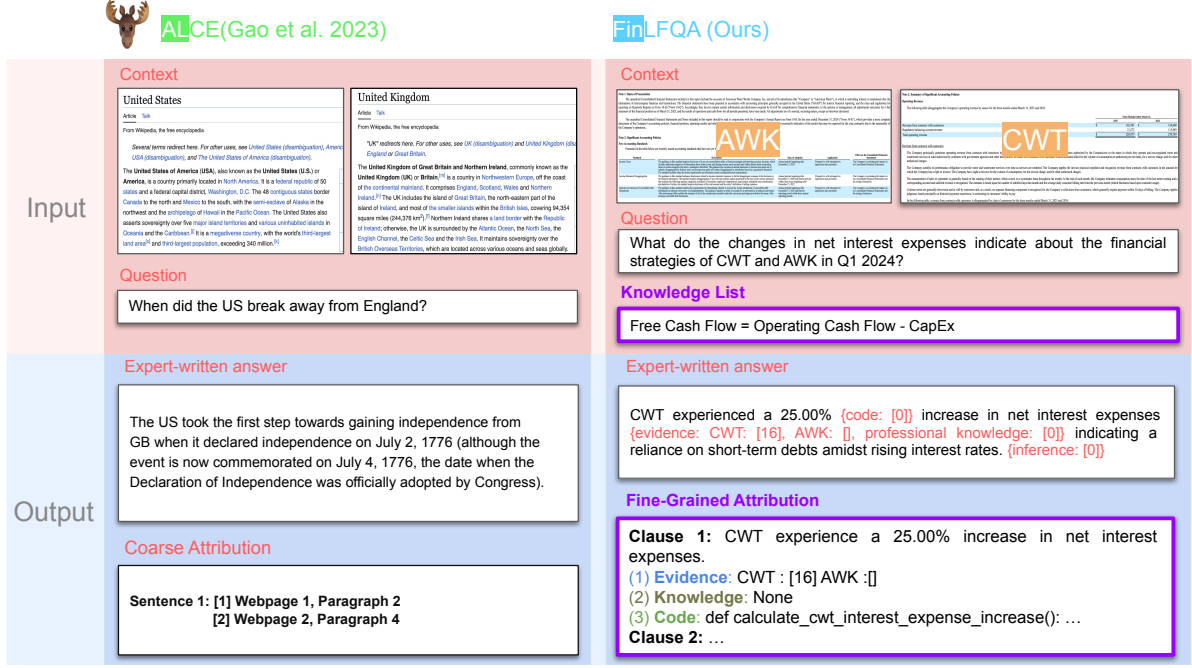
ALCE(Gao et al. 2023)

FinLFQA (Ours)

Input

Context

United States

Article Talk

From Wikipedia, the free encyclopedia

Several terms redirect here. For other uses, see United States (disambiguation), America, USA (disambiguation), and The United States of America (disambiguation).

The United States of America (USA), also known as the United States (U.S.) or America, is a country primarily located in North America. It is a federal republic of 50 states and a federal capital district, Washington, D.C. The 48 contiguous states border Canada to the north and Mexico to the south, with the semi-exclave of Alaska in the northwest and the archipelago of Hawaii in the Pacific Ocean. The United States also asserts sovereignty over five major island territories and various uninhabited islands in Oceania and the Caribbean. It is a megadiverse country, with the world's third-largest land area and third-largest population, exceeding 340 million.

United Kingdom

Article Talk

From Wikipedia, the free encyclopedia

"UK" redirects here. For other uses, see UK (disambiguation) and United Kingdom (disambiguation). Not to be confused with England or Great Britain.

The United Kingdom of Great Britain and Northern Ireland, commonly known as the United Kingdom (UK) or Britain, is a country in Northwestern Europe, off the coast of the continental mainland. It comprises England, Scotland, Wales and Northern Ireland. The UK includes the island of Great Britain, the north-eastern part of the island of Ireland, and most of the smaller islands within the British Isles, covering 94,354 square miles (244,376 km²). Northern Ireland shares a land border with the Republic of Ireland; otherwise, the UK is surrounded by the Atlantic Ocean, the North Sea, the English Channel, the Celtic Sea and the Irish Sea. It maintains sovereignty over the British Overseas Territories, which are located across various oceans and seas globally.

Question

When did the US break away from England?

Context

AWK

CWT

Question

What do the changes in net interest expenses indicate about the financial strategies of CWT and AWK in Q1 2024?

Knowledge List

Free Cash Flow = Operating Cash Flow - CapEx

Output

Expert-written answer

The US took the first step towards gaining independence from GB when it declared independence on July 2, 1776 (although the event is now commemorated on July 4, 1776, the date when the Declaration of Independence was officially adopted by Congress).

Coarse Attribution

Sentence 1: [1] Webpage 1, Paragraph 2
[2] Webpage 2, Paragraph 4

Expert-written answer

CWT experienced a 25.00% {code: [0]} increase in net interest expenses {evidence: CWT: [16], AWK: [], professional knowledge: [0]} indicating a reliance on short-term debts amidst rising interest rates. {inference: [0]}

Fine-Grained Attribution

Clause 1: CWT experience a 25.00% increase in net interest expenses.
(1) Evidence: CWT : [16] AWK :[]
(2) Knowledge: None
(3) Code: def calculate_cwt_interest_expense_increase(): …
Clause 2: …